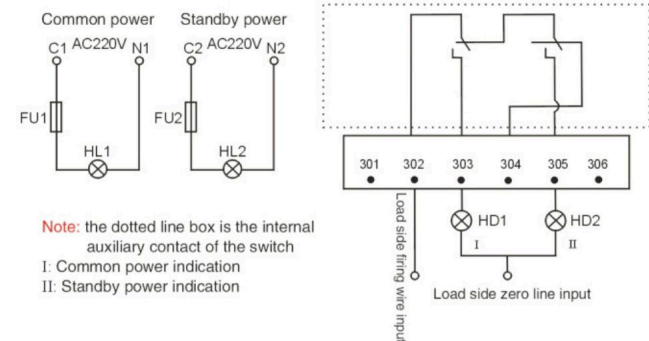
Common power
C1 AC220V N1
FU1
HL1

Standby power
C2 AC220V N2
FU2
HL2

Note: the dotted line box is the internal auxiliary contact of the switch
I: Common power indication
II: Standby power indication

301 302 303 304 305 306
Load side firing wire input
HD1
HD2
I
II
Load side zero line input